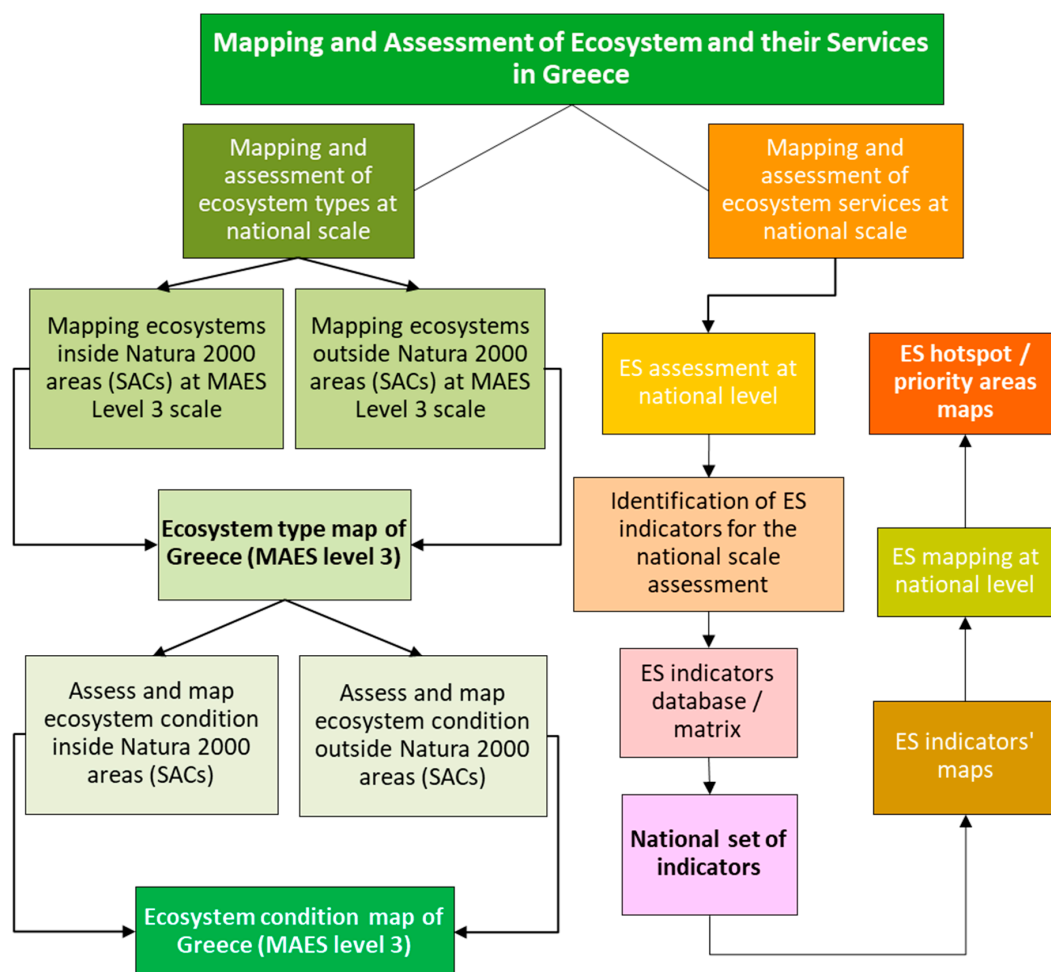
Mapping and Assessment of Ecosystem and their Services in Greece

Mapping and assessment of ecosystem types at national scale

Mapping and assessment of ecosystem services at national scale

Mapping ecosystems inside Natura 2000 areas (SACs) at MAES Level 3 scale

Mapping ecosystems outside Natura 2000 areas (SACs) at MAES Level 3 scale

Ecosystem type map of Greece (MAES level 3)

Assess and map ecosystem condition inside Natura 2000 areas (SACs)

Assess and map ecosystem condition outside Natura 2000 areas (SACs)

Ecosystem condition map of Greece (MAES level 3)

ES assessment at national level

Identification of ES indicators for the national scale assessment

ES indicators database / matrix

National set of indicators

ES indicators' maps

ES mapping at national level

ES hotspot / priority areas maps